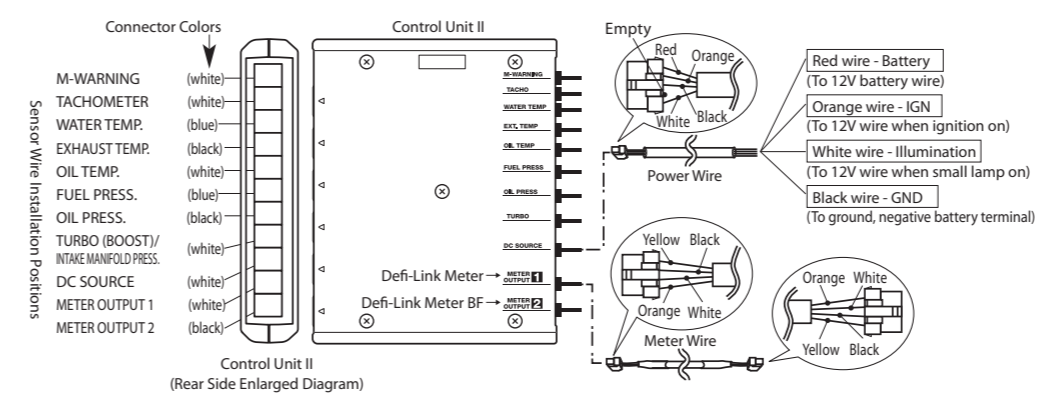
Connector Colors

Control Unit II

Sensor Wire Installation Positions

M-WARNING (white)
TACHOMETER (white)
WATER TEMP. (blue)
EXHAUST TEMP. (black)
OIL TEMP. (white)
FUEL PRESS. (blue)
OIL PRESS. (black)
TURBO (BOOST)/ INTAKE MANIFOLD PRESS. (white)
DC SOURCE (white)
METER OUTPUT 1 (white)
METER OUTPUT 2 (black)

M-WARNING
TACHO
WATER TEMP
EXT. TEMP
OIL TEMP
FUEL PRESS
OIL PRESS
TURBO
DC SOURCE
Defi-Link Meter → METER OUTPUT 1
Defi-Link Meter BF → METER OUTPUT 2

Control Unit II
(Rear Side Enlarged Diagram)

Empty
Red
Orange
White
Black

Power Wire

Red wire - Battery
(To 12V battery wire)
Orange wire - IGN
(To 12V wire when ignition on)
White wire - Illumination
(To 12V wire when small lamp on)
Black wire - GND
(To ground, negative battery terminal)

Yellow
Black
Orange
White

Orange
White
Yellow
Black

Meter Wire